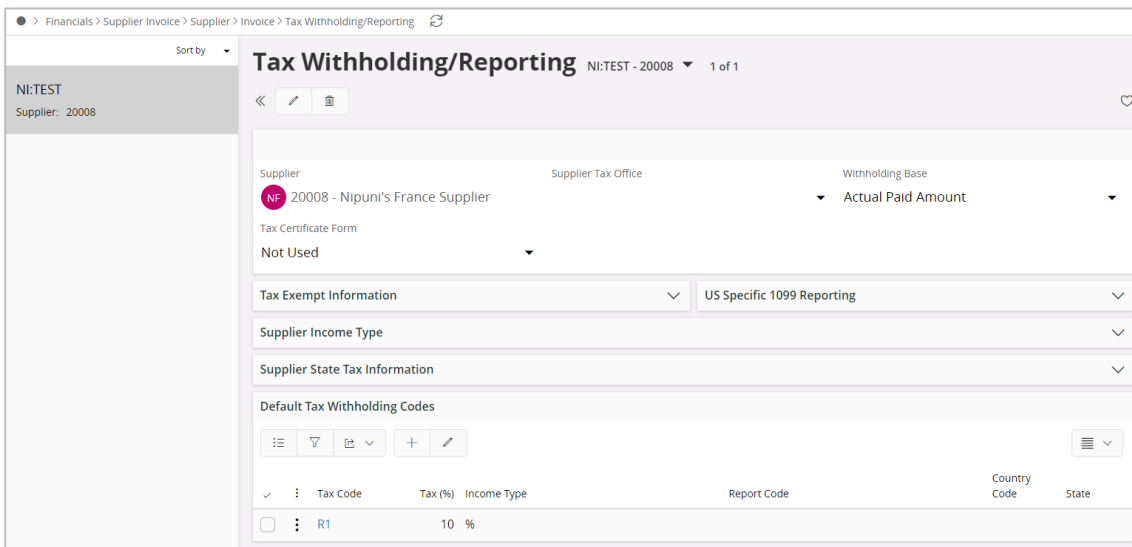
> Financials > Supplier Invoice > Supplier > Invoice > Tax Withholding/Reporting

Sort by

NI:TEST
Supplier: 20008

Tax Withholding/Reporting NI:TEST - 20008 1 of 1

Supplier
NF 20008 - Nipuni's France Supplier

Supplier Tax Office

Withholding Base
Actual Paid Amount

Tax Certificate Form
Not Used

Tax Exempt Information

US Specific 1099 Reporting

Supplier Income Type

Supplier State Tax Information

Default Tax Withholding Codes

| | Tax Code | Tax (%) | Income Type | Report Code | Country Code | State |
|---|---|---|---|---|---|---|
| | R1 | 10 | % | | | |